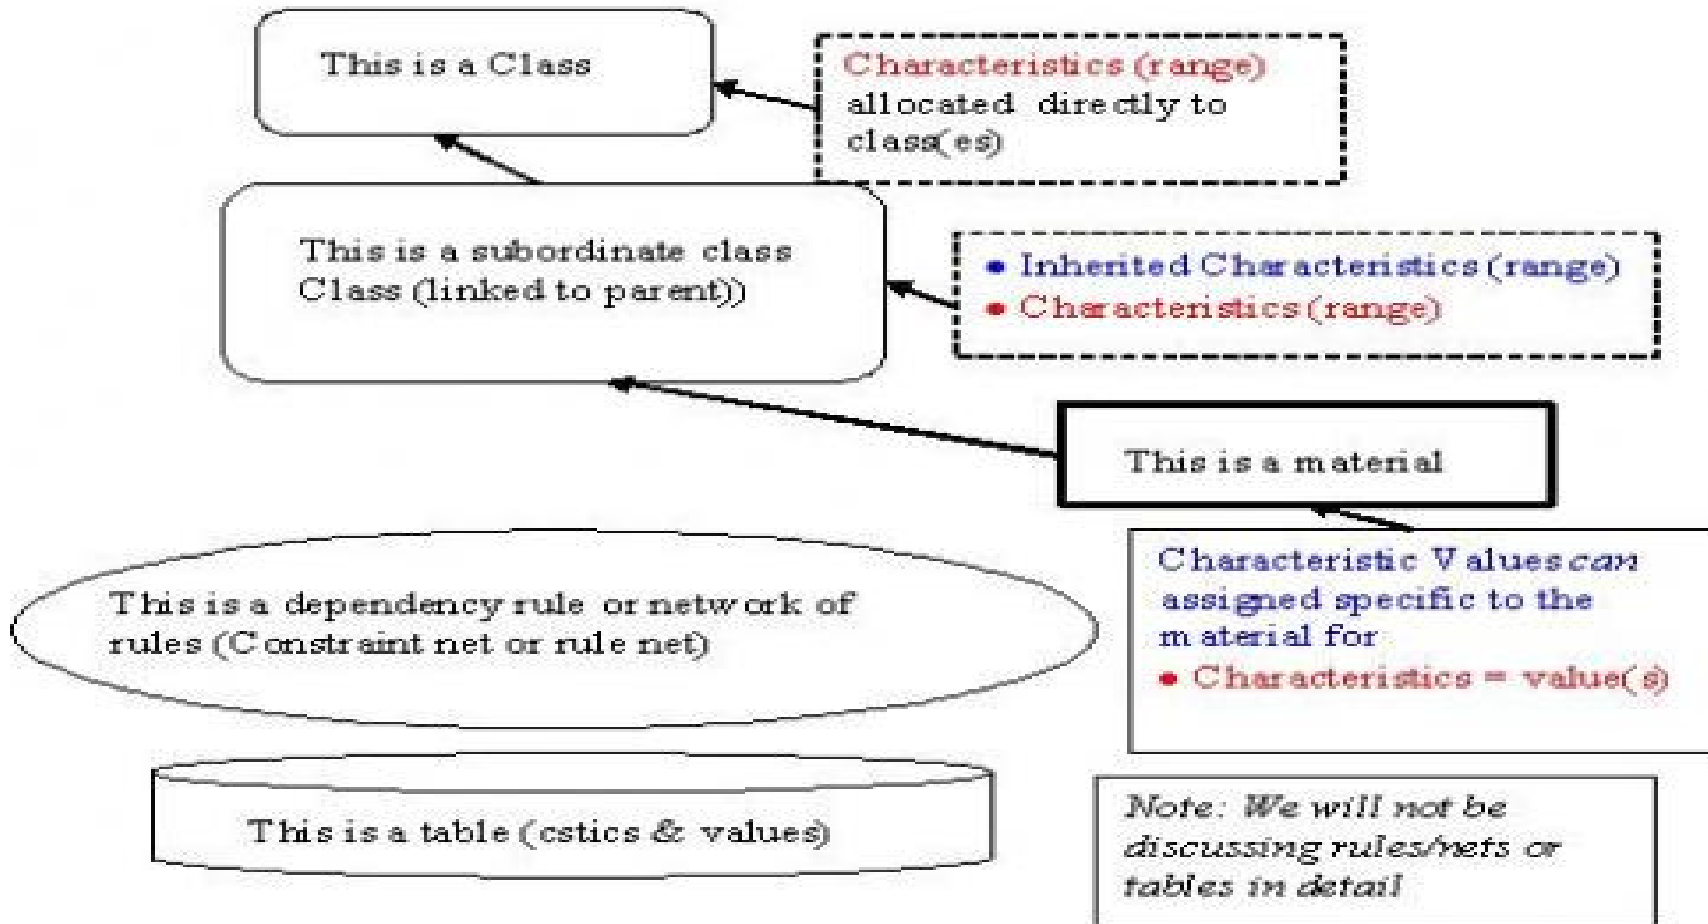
This is a Class

Characteristics (range) allocated directly to class(es)

This is a subordinate class Class (linked to parent))

• Inherited Characteristics (range)
• Characteristics (range)

This is a material

This is a dependency rule or network of rules (Constraint net or rule net)

Characteristic Values *can* assigned specific to the material for
• Characteristics = value(s)

This is a table (cstics & values)

*Note: We will not be discussing rules/nets or tables in detail*